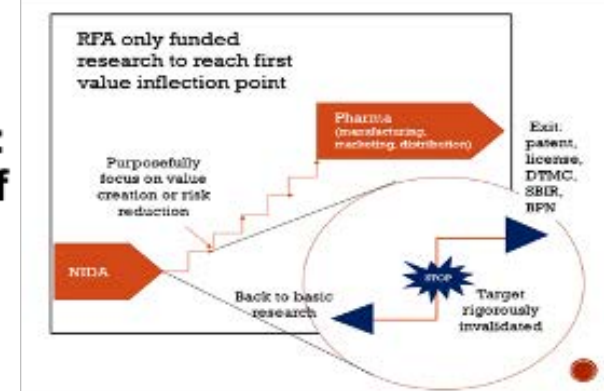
RFA only funded research to reach first value inflection point

Pharma (manufacturing, marketing, distribution)

Exit: patent, license, DTMC, SBIR, BPN

Purposefully focus on value creation or risk reduction

NIDA

STOP

Back to basic research

Target rigorously invalidated